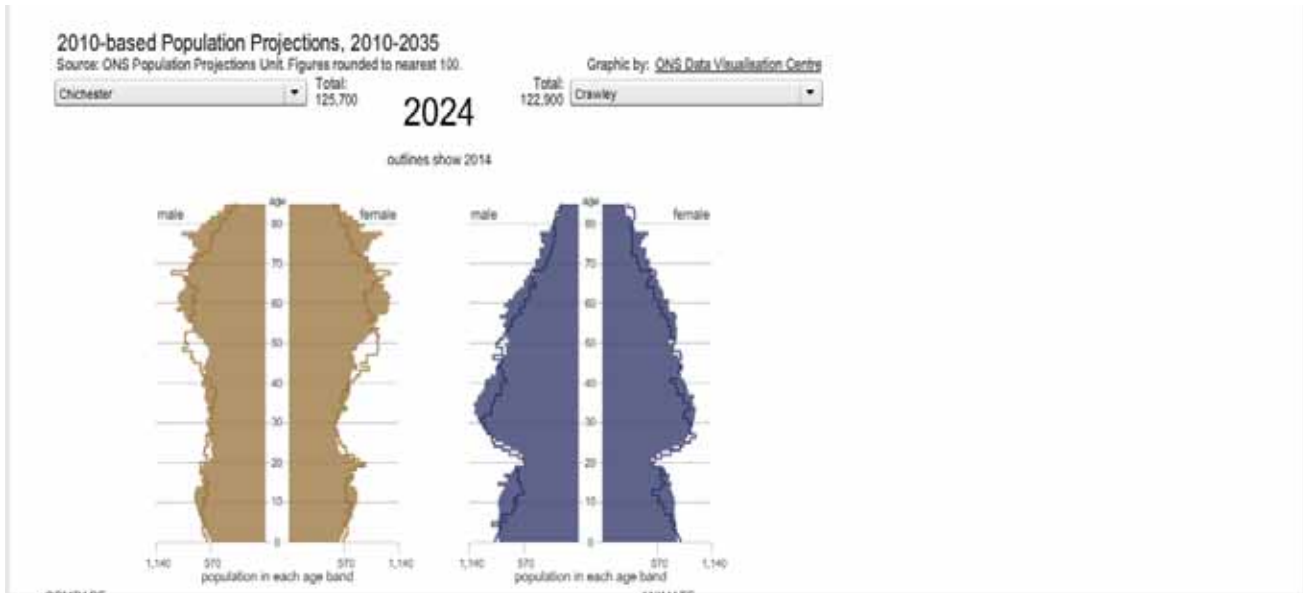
2010-based Population Projections, 2010-2035
Source: ONS Population Projections Unit. Figures rounded to nearest 100.

Graphic by: ONS Data Visualisation Centre

Chichester

Total: 125,700

2024

Total: 122,900

Crawley

outlines show 2014

male

age

female

male

age

female

90
80
70
60
50
40
30
20
10
0

90
80
70
60
50
40
30
20
10
0

1,140 570 570 1,140
population in each age band

1,140 570 570 1,140
population in each age band

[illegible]

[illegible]